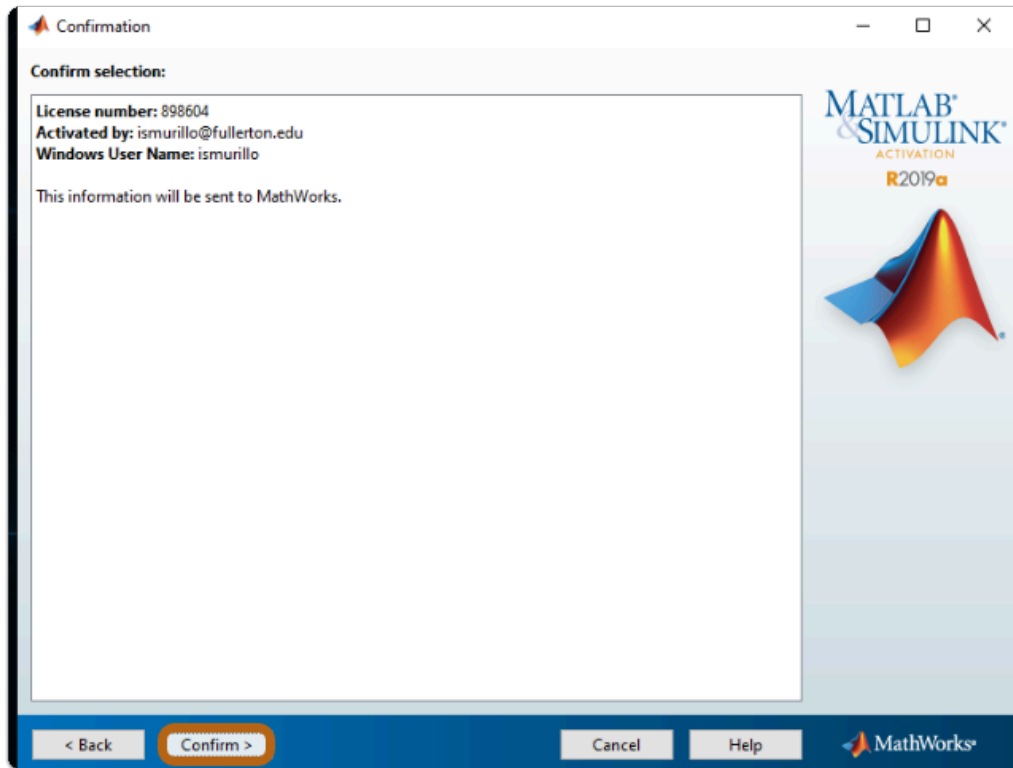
Confirmation

Confirm selection:

License number: 898604
Activated by: ismurillo@fullerton.edu
Windows User Name: ismurillo

This information will be sent to MathWorks.

MATLAB® & SIMULINK®
ACTIVATION
R2019a

< Back
Confirm >
Cancel
Help
MathWorks®